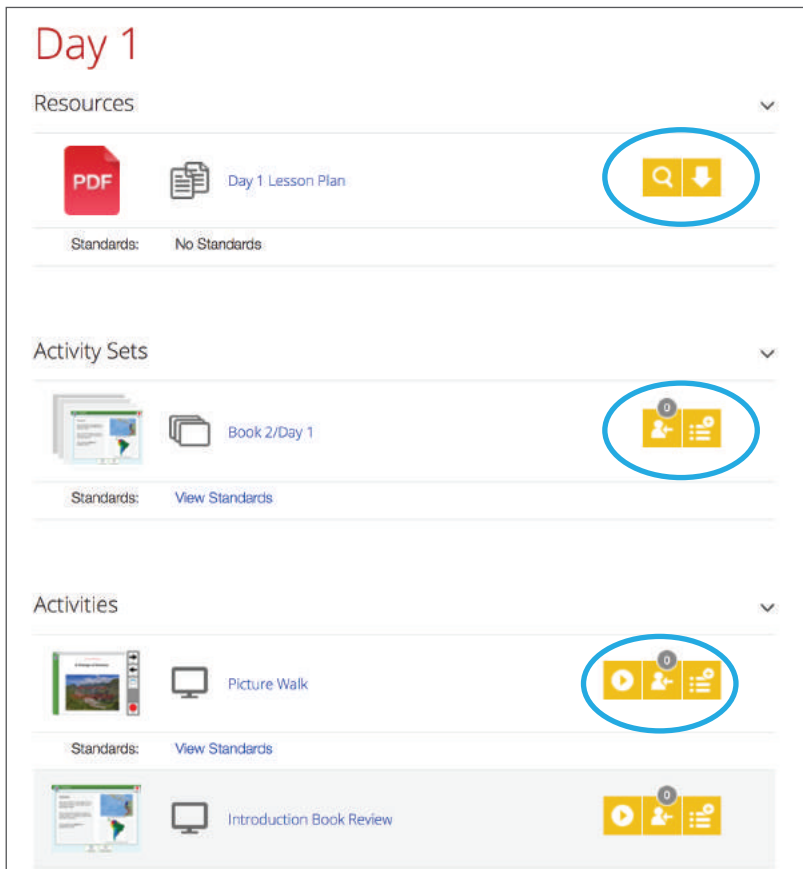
Day 1

Resources

PDF

Day 1 Lesson Plan

Standards: No Standards

Activity Sets

0

Book 2/Day 1

Standards: View Standards

Activities

0

Picture Walk

Standards: View Standards

0

Introduction Book Review